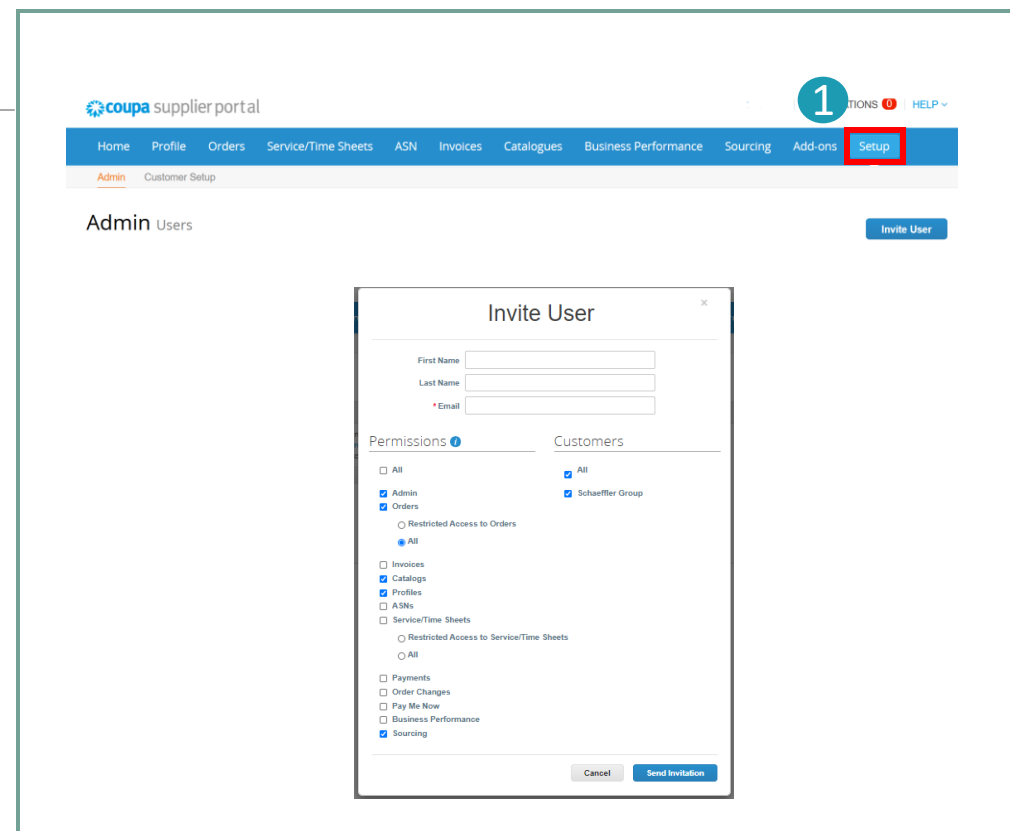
coupa supplier portal

1

ATIONS 0 | HELP

Home Profile Orders Service/Time Sheets ASN Invoices Catalogues Business Performance Sourcing Add-ons Setup

Admin Customer Setup

Admin Users

Invite User

Invite User

×

First Name

Last Name

* Email

Permissions

Customers

All

All

Admin

Schaeffler Group

Orders

Restricted Access to Orders

All

Invoices

Catalogs

Profiles

ASNs

Service/Time Sheets

Restricted Access to Service/Time Sheets

All

Payments

Order Changes

Pay Me Now

Business Performance

Sourcing

Cancel

Send Invitation